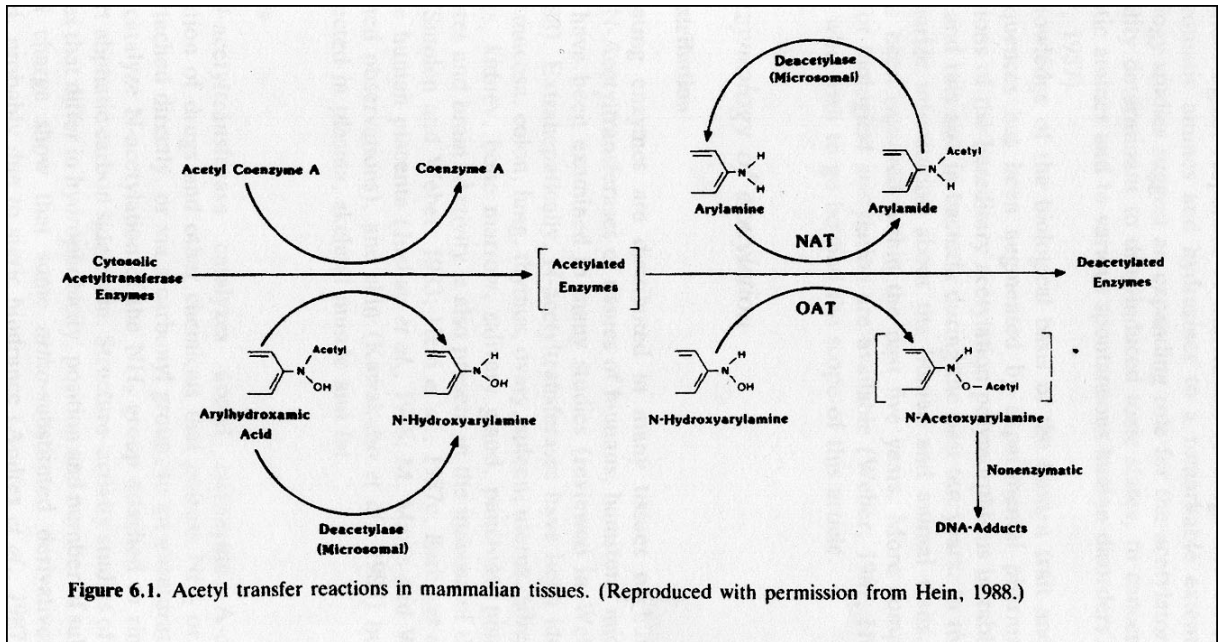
Deacetylase (Microsomal)

Acetyl Coenzyme A

Coenzyme A

Arylamine

Arylamide

NAT

Cytosolic Acetyltransferase Enzymes

Acetylated Enzymes

Deacetylated Enzymes

OAT

Arylhydroxamic Acid

N-Hydroxyarylamine

N-Hydroxyarylamine

N-Acetoxyarylamine

Nonenzymatic

DNA-Adducts

Deacetylase (Microsomal)

Figure 6.1. Acetyl transfer reactions in mammalian tissues. (Reproduced with permission from Hein, 1988.)